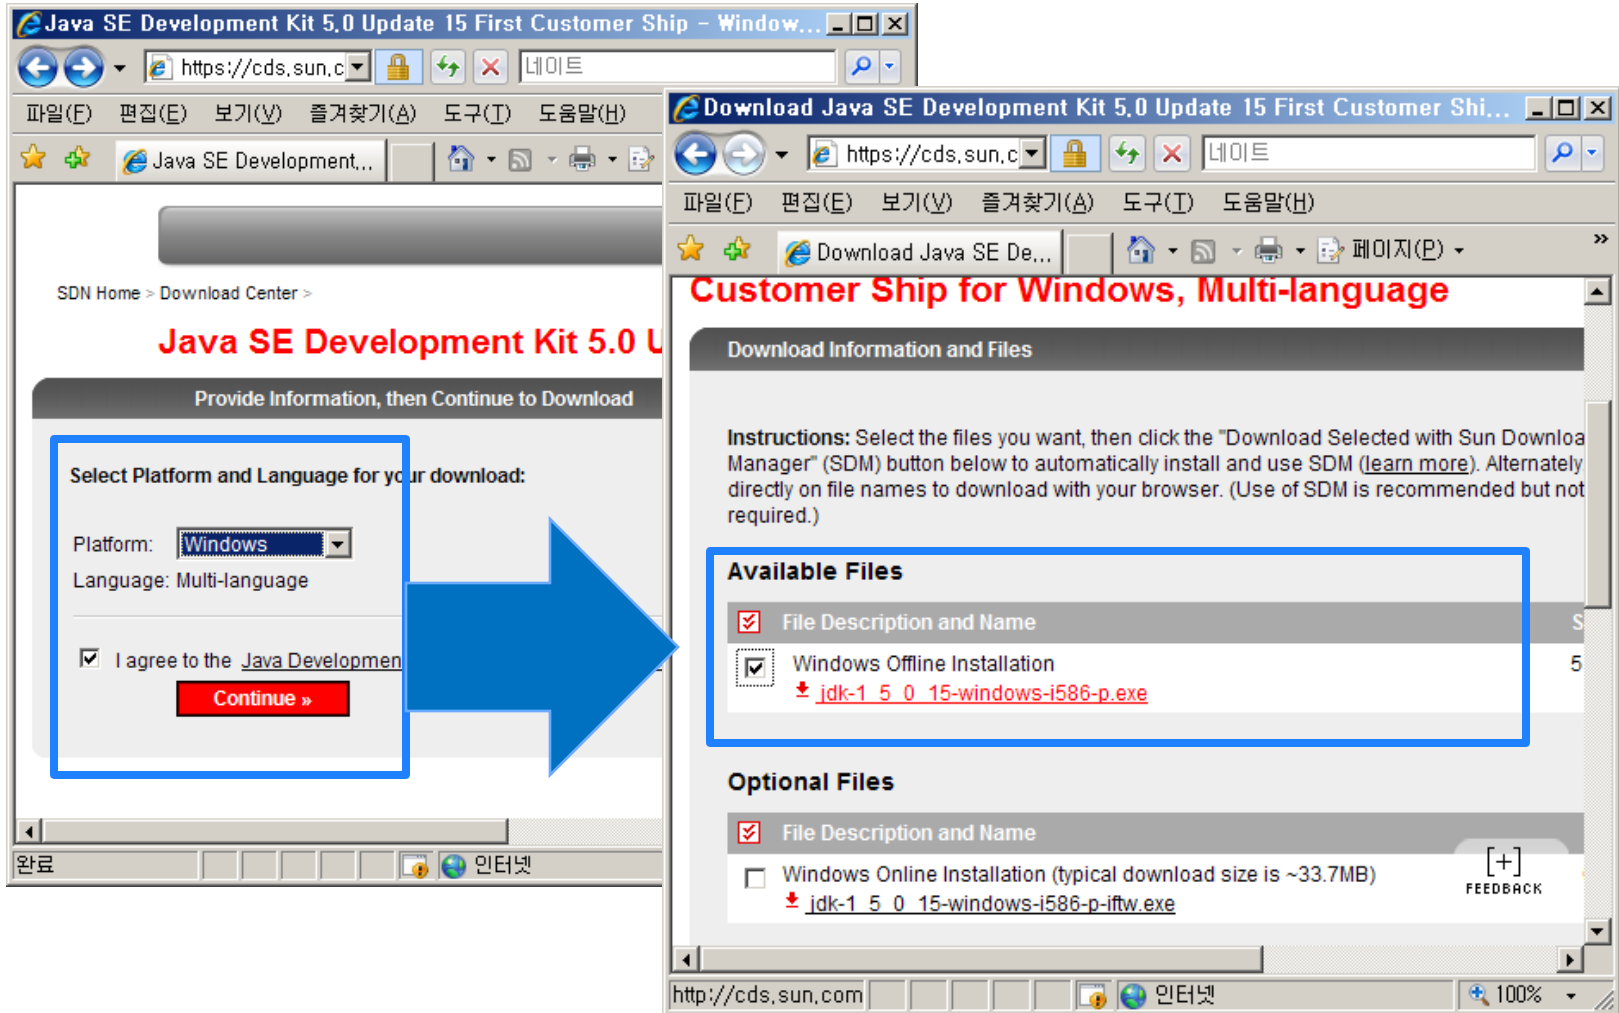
Java SE Development Kit 5.0 Update 15 First Customer Ship - Window...

https://cds.sun.c

네이트

파일(F) 편집(E) 보기(V) 즐겨찾기(A) 도구(T) 도움말(H)

Java SE Development...

SDN Home > Download Center >

Java SE Development Kit 5.0 U

Provide Information, then Continue to Download

Select Platform and Language for your download:

Platform: Windows

Language: Multi-language

I agree to the Java Developmen

Continue »

완료

인터넷

Download Java SE Development Kit 5.0 Update 15 First Customer Shi...

https://cds.sun.c

네이트

파일(F) 편집(E) 보기(V) 즐겨찾기(A) 도구(T) 도움말(H)

Download Java SE De...

페이지(P)

Customer Ship for Windows, Multi-language

Download Information and Files

Instructions: Select the files you want, then click the "Download Selected with Sun Downloa Manager" (SDM) button below to automatically install and use SDM (learn more). Alternately directly on file names to download with your browser. (Use of SDM is recommended but not required.)

Available Files

File Description and Name

Windows Offline Installation

jdk-1_5_0_15-windows-i586-p.exe

Optional Files

File Description and Name

Windows Online Installation (typical download size is ~33.7MB)

jdk-1_5_0_15-windows-i586-p-iftw.exe

[+]
FEEDBACK

http://cds.sun.com

인터넷

100%